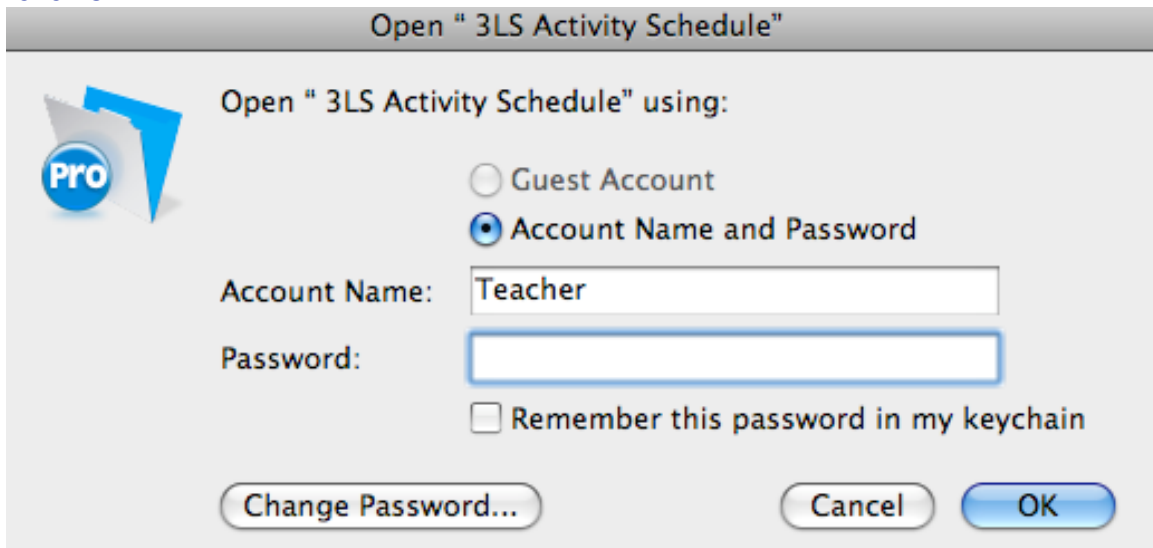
Open " 3LS Activity Schedule"

Pro

Open " 3LS Activity Schedule" using:

Guest Account

Account Name and Password

Account Name: Teacher

Password:

Remember this password in my keychain

Change Password...

Cancel

OK